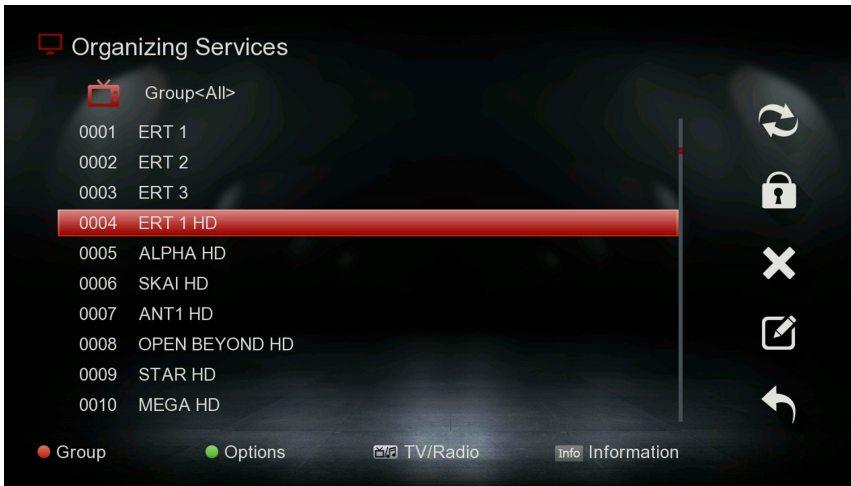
Organizing Services

Group<All>

0001 ERT 1
0002 ERT 2
0003 ERT 3
0004 ERT 1 HD
0005 ALPHA HD
0006 SKAI HD
0007 ANT1 HD
0008 OPEN BEYOND HD
0009 STAR HD
0010 MEGA HD

Group Options TV/Radio Info Information